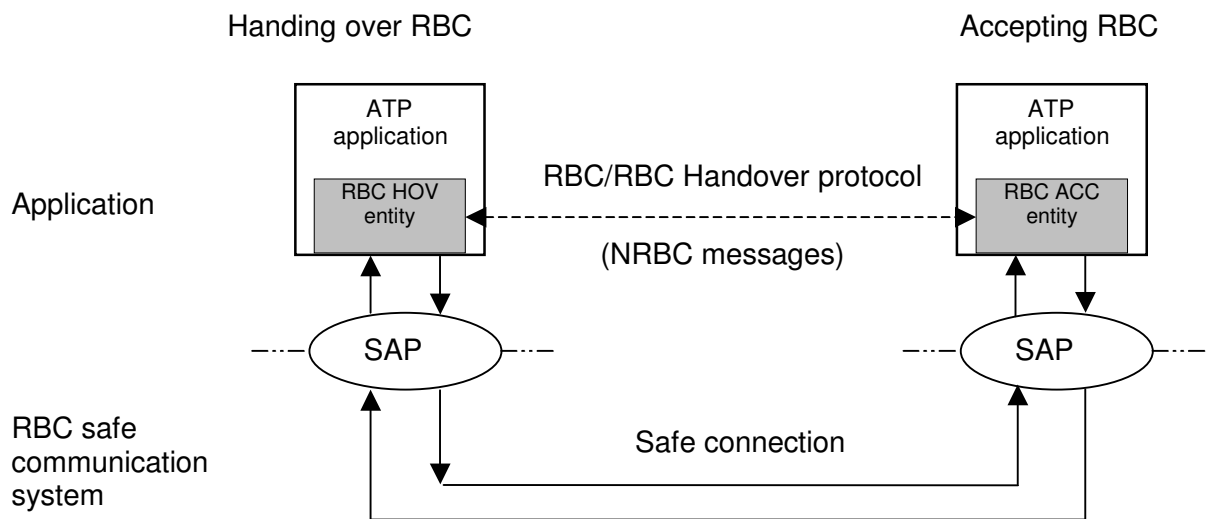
Handing over RBC

Accepting RBC

ATP application

RBC HOV entity

RBC/RBC Handover protocol

(NRBC messages)

ATP application

RBC ACC entity

Application

SAP

SAP

RBC safe communication system

Safe connection